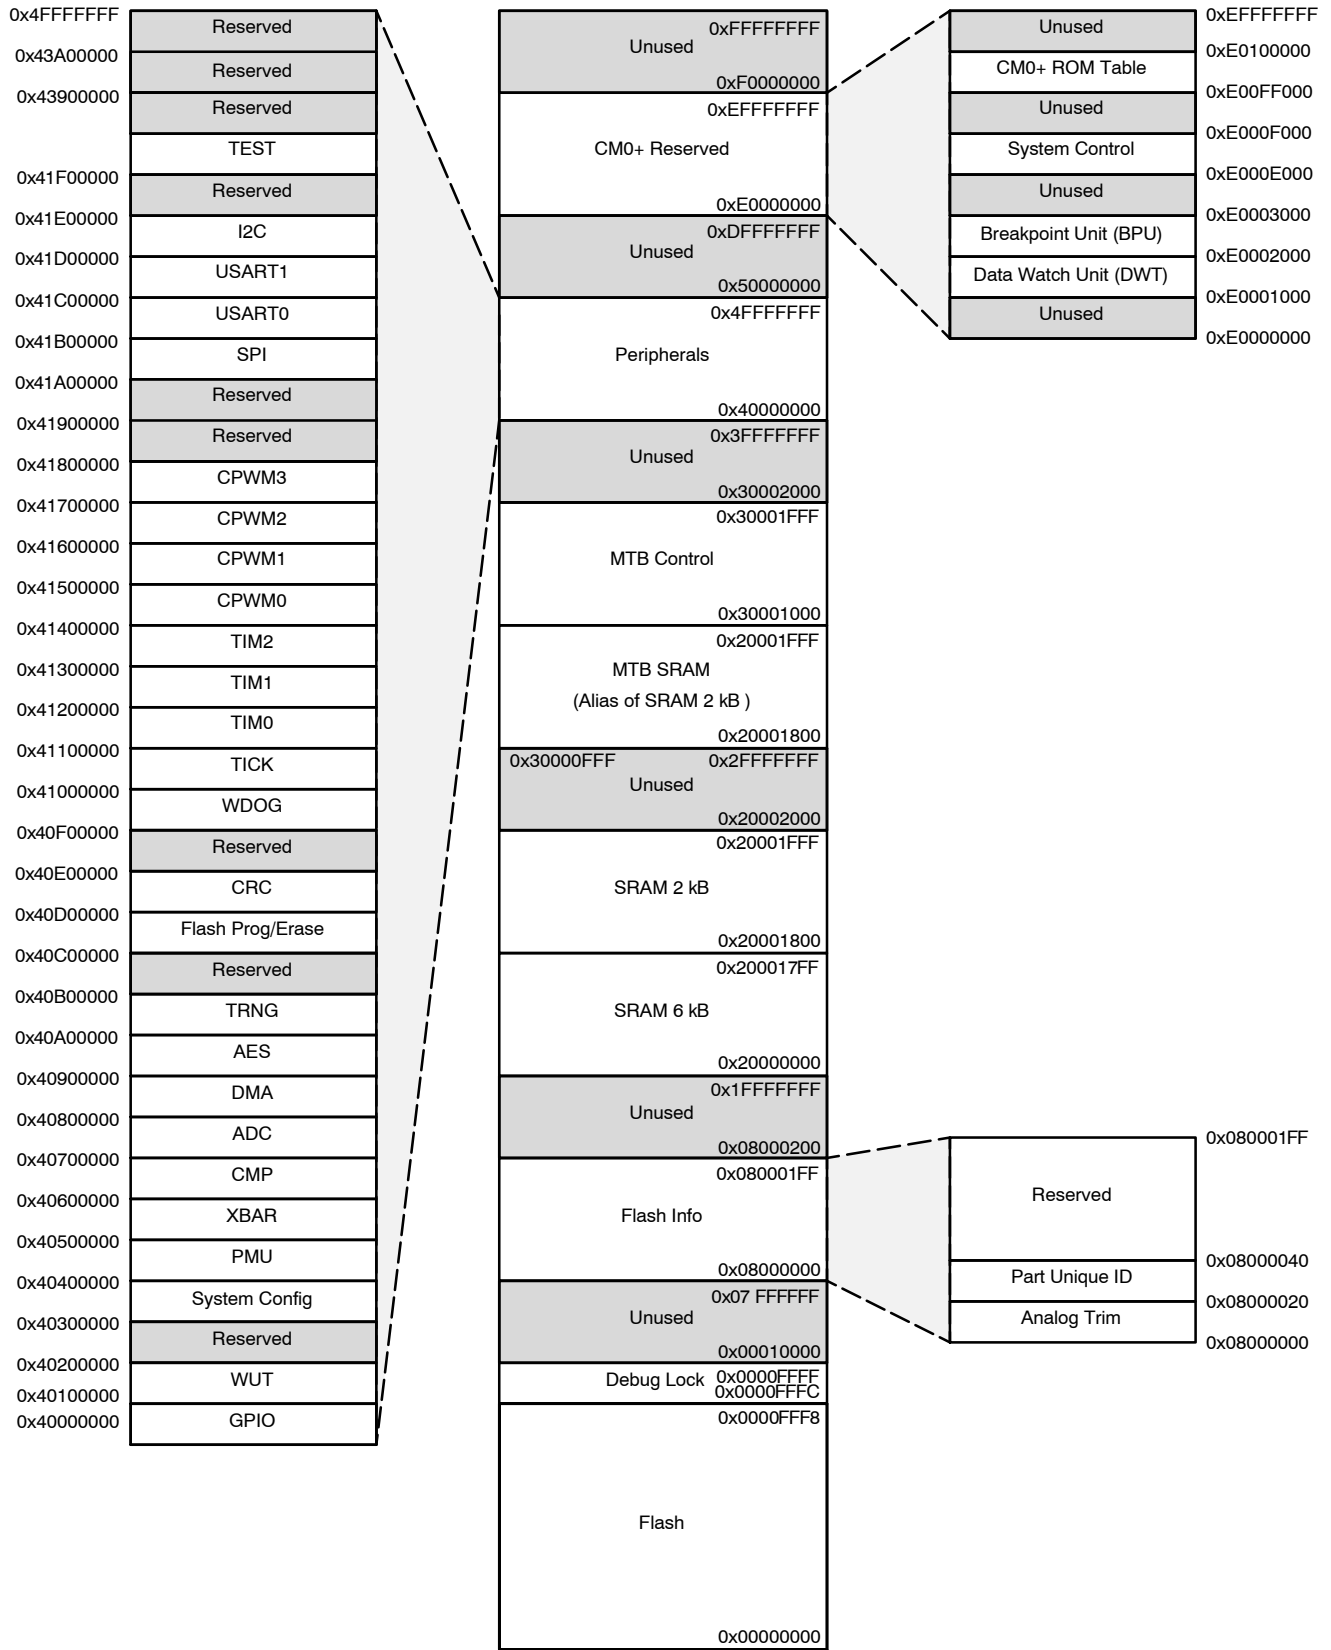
0x4FFFFFFF
Reserved
0x43A00000
Reserved
0x43900000
Reserved
TEST
0x41F00000
Reserved
0x41E00000
I2C
0x41D00000
USART1
0x41C00000
USART0
0x41B00000
SPI
0x41A00000
Reserved
0x41900000
Reserved
0x41800000
CPWM3
0x41700000
CPWM2
0x41600000
CPWM1
0x41500000
CPWM0
0x41400000
TIM2
0x41300000
TIM1
0x41200000
TIM0
0x41100000
TICK
0x41000000
WDOG
0x40F00000
Reserved
0x40E00000
CRC
0x40D00000
Flash Prog/Erase
0x40C00000
Reserved
0x40B00000
TRNG
0x40A00000
AES
0x40900000
DMA
0x40800000
ADC
0x40700000
CMP
0x40600000
XBAR
0x40500000
PMU
0x40400000
System Config
0x40300000
Reserved
0x40200000
WUT
0x40100000
GPIO
0x40000000

Unused
0xFFFFFFFF
0xF0000000
CM0+ Reserved
0xEFFFFFFF
0xE0000000
Unused
0xDFFFFFFF
0x50000000
Peripherals
0x4FFFFFFF
0x40000000
Unused
0x3FFFFFFF
0x30002000
MTB Control
0x30001FFF
0x30001000
MTB SRAM
(Alias of SRAM 2 kB )
0x20001FFF
0x20001800
Unused
0x30000FFF
0x2FFFFFFF
0x20002000
SRAM 2 kB
0x20001FFF
0x20001800
SRAM 6 kB
0x200017FF
0x20000000
Unused
0x1FFFFFFF
0x08000200
Flash Info
0x080001FF
0x08000000
Unused
0x07 FFFFFF
0x00010000
Debug Lock
0x0000FFFF
0x0000FFFC
Flash
0x0000FFF8
0x00000000

Unused
0xEFFFFFFF
CM0+ ROM Table
0xE0100000
Unused
0xE00FF000
System Control
0xE000F000
Unused
0xE000E000
Breakpoint Unit (BPU)
0xE0003000
Data Watch Unit (DWT)
0xE0002000
Unused
0xE0001000
0xE0000000

Reserved
0x080001FF
Part Unique ID
0x08000040
Analog Trim
0x08000020
0x08000000